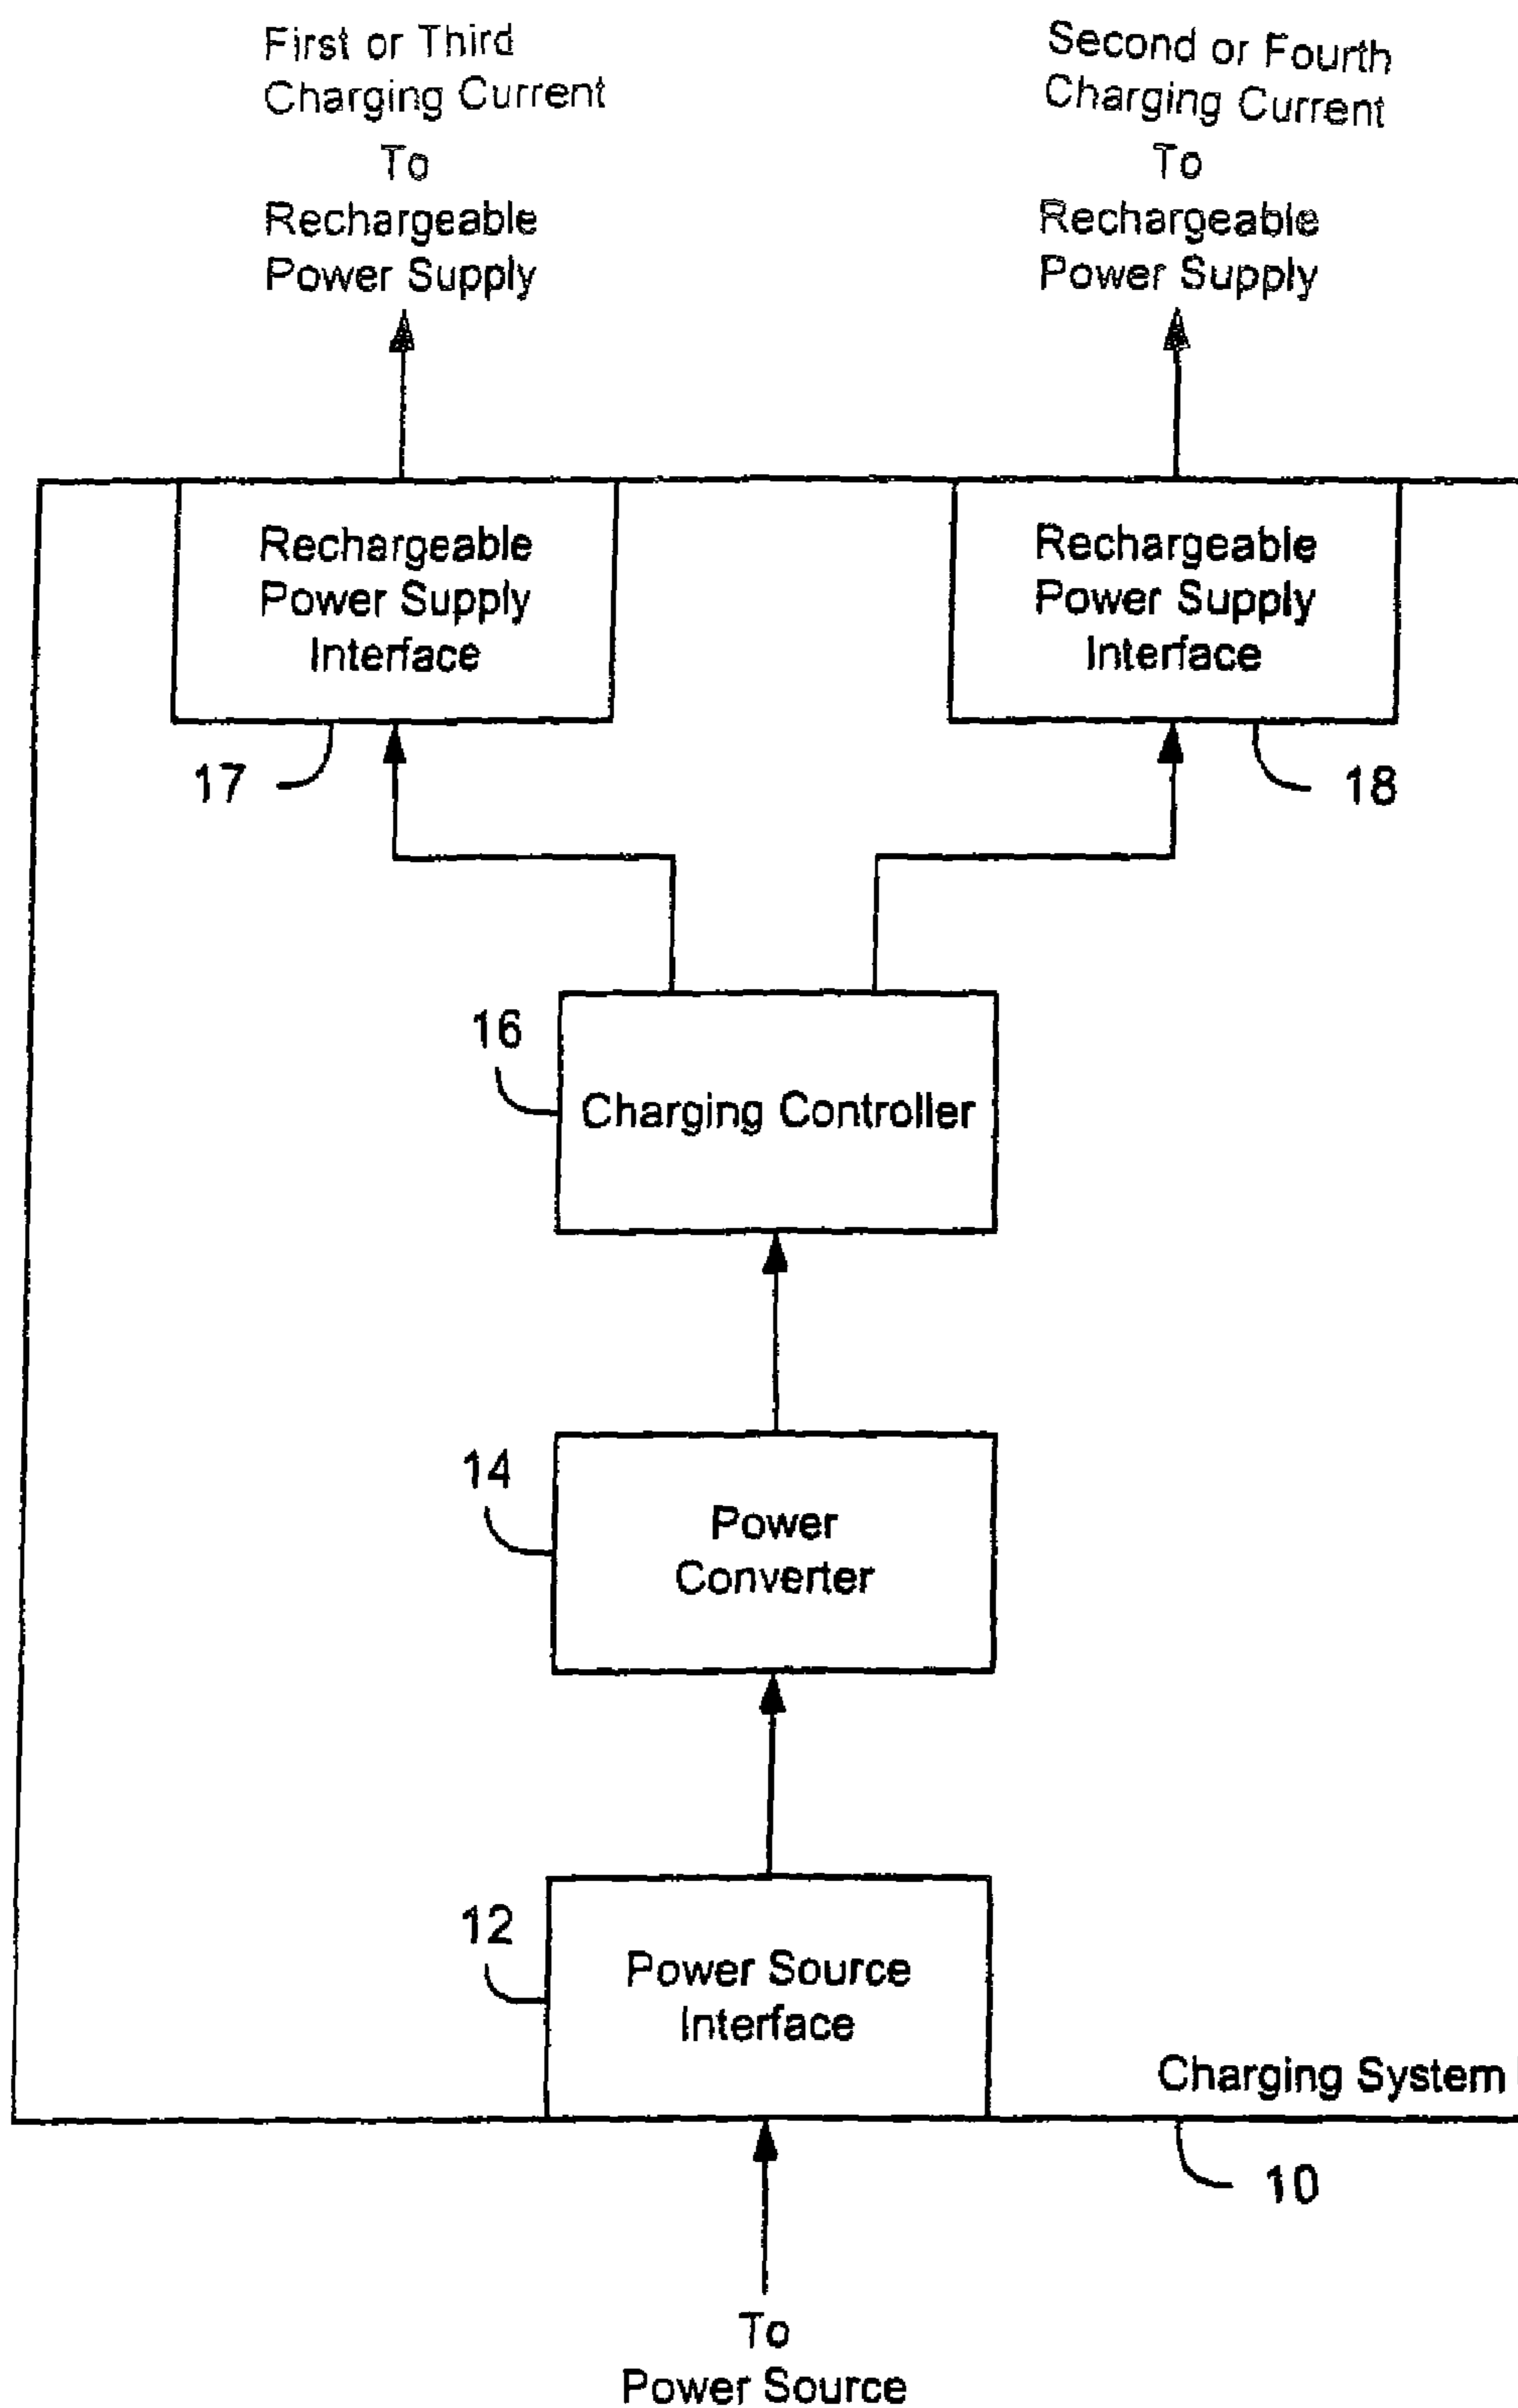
First or Third Charging Current To Rechargeable Power Supply

Second or Fourth Charging Current To Rechargeable Power Supply

Rechargeable Power Supply Interface

Rechargeable Power Supply Interface

17

18

16

Charging Controller

14

Power Converter

12

Power Source Interface

Charging System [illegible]

10

To Power Source